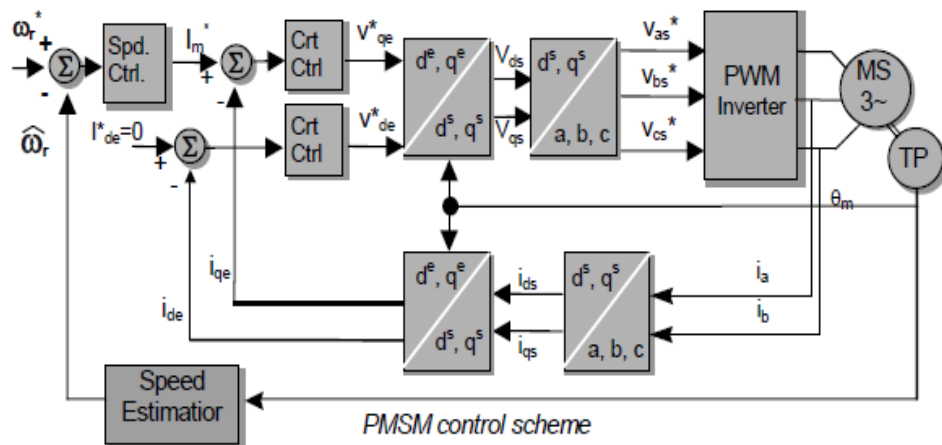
$\omega_r^*$
+
-
$\Sigma$
Spd. Ctrl.
$I_m^*$
+
-
$\Sigma$
Crt Ctrl
$V^*_{qe}$
$d^e, q^e$
$d^s, q^s$
$V_{ds}$
$V_{qs}$
$d^s, q^s$
a, b, c
$V_{as}^*$
$V_{bs}^*$
$V_{cs}^*$
PWM Inverter
MS 3~
TP
$I^*_{de}=0$
+
-
$\Sigma$
Crt Ctrl
$V^*_{de}$
$\hat{\omega}_r$
$\theta_m$
$i_{qe}$
$i_{de}$
$d^e, q^e$
$d^s, q^s$
$i_{ds}$
$i_{qs}$
$d^s, q^s$
a, b, c
$i_a$
$i_b$
Speed Estimatior
PMSM control scheme